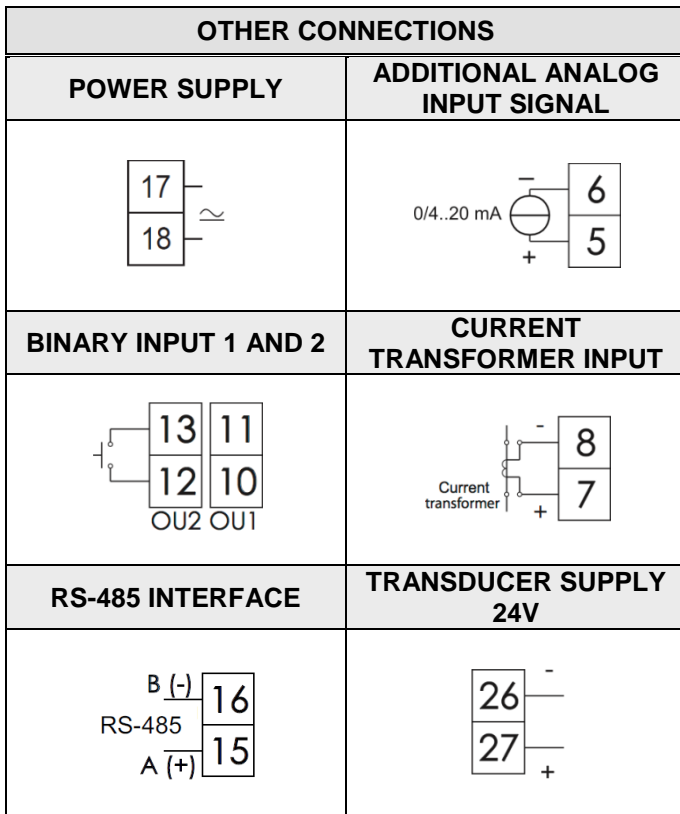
| OTHER CONNECTIONS | |
|---|---|
| POWER SUPPLY | ADDITIONAL ANALOG INPUT SIGNAL |
| 17 18 $\simeq$ | 0/4..20 mA – + 6 5 |
| BINARY INPUT 1 AND 2 | CURRENT TRANSFORMER INPUT |
| 13 12 11 10 OU2 OU1 | Current transformer - + 8 7 |
| RS-485 INTERFACE | TRANSDUCER SUPPLY 24V |
| B (-) RS-485 A (+) 16 15 | 26 27 - + |